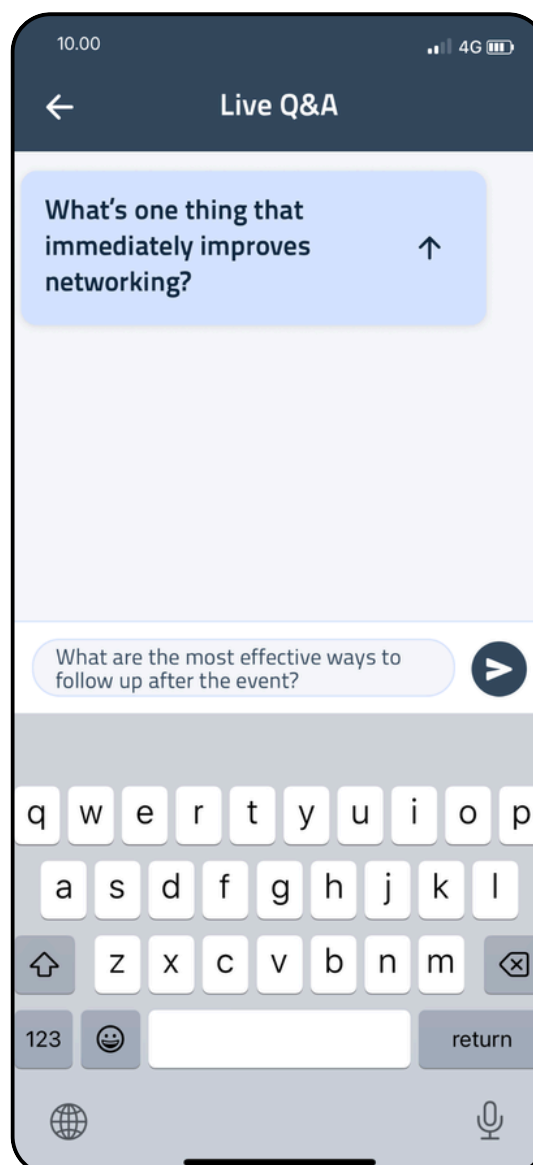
10.00

4G

Live Q&A

What’s one thing that immediately improves networking?

What are the most effective ways to follow up after the event?

q w e r t y u i o p
a s d f g h j k l
z x c v b n m
123
return